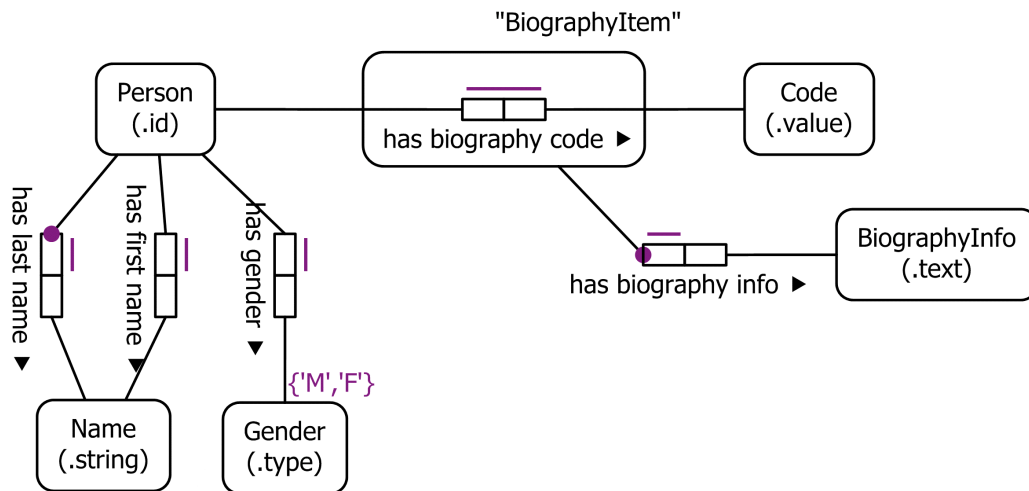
"BiographyItem"

Person
(.id)

has biography code ▶

Code
(.value)

has last name ▶

has first name ▶

has gender ▶

has biography info ▶

BiographyInfo
(.text)

{'M','F'}

Name
(.string)

Gender
(.type)